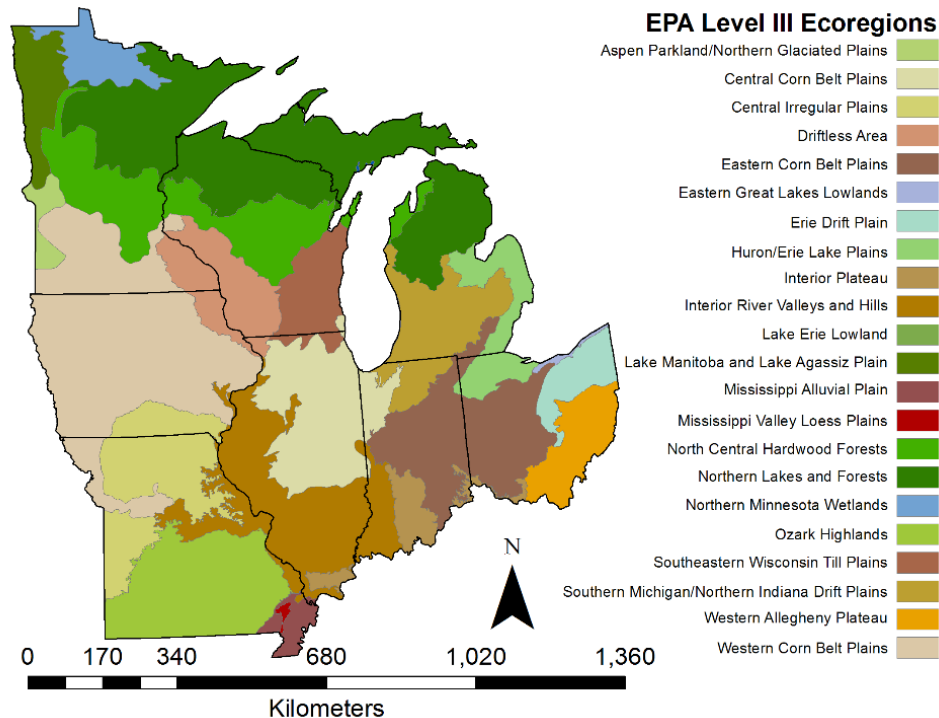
EPA Level III Ecoregions

Aspen Parkland/Northern Glaciated Plains

Central Corn Belt Plains

Central Irregular Plains

Driftless Area

Eastern Corn Belt Plains

Eastern Great Lakes Lowlands

Erie Drift Plain

Huron/Erie Lake Plains

Interior Plateau

Interior River Valleys and Hills

Lake Erie Lowland

Lake Manitoba and Lake Agassiz Plain

Mississippi Alluvial Plain

Mississippi Valley Loess Plains

North Central Hardwood Forests

Northern Lakes and Forests

Northern Minnesota Wetlands

Ozark Highlands

Southeastern Wisconsin Till Plains

Southern Michigan/Northern Indiana Drift Plains

Western Allegheny Plateau

Western Corn Belt Plains

N

0 170 340 680 1,020 1,360

Kilometers